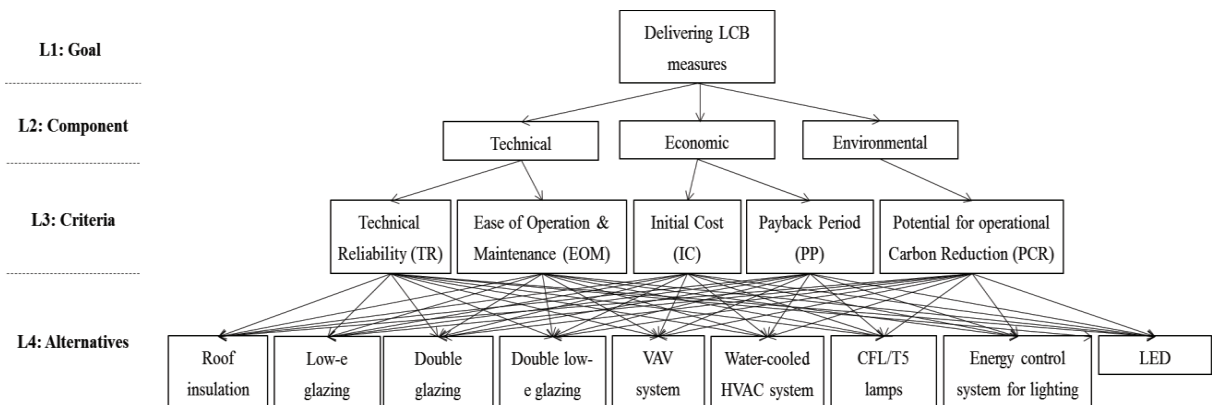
L1: Goal

Delivering LCB measures

L2: Component

Technical

Economic

Environmental

L3: Criteria

Technical Reliability (TR)

Ease of Operation & Maintenance (EOM)

Initial Cost (IC)

Payback Period (PP)

Potential for operational Carbon Reduction (PCR)

L4: Alternatives

Roof insulation

Low-e glazing

Double glazing

Double low-e glazing

VAV system

Water-cooled HVAC system

CFL/T5 lamps

Energy control system for lighting

LED